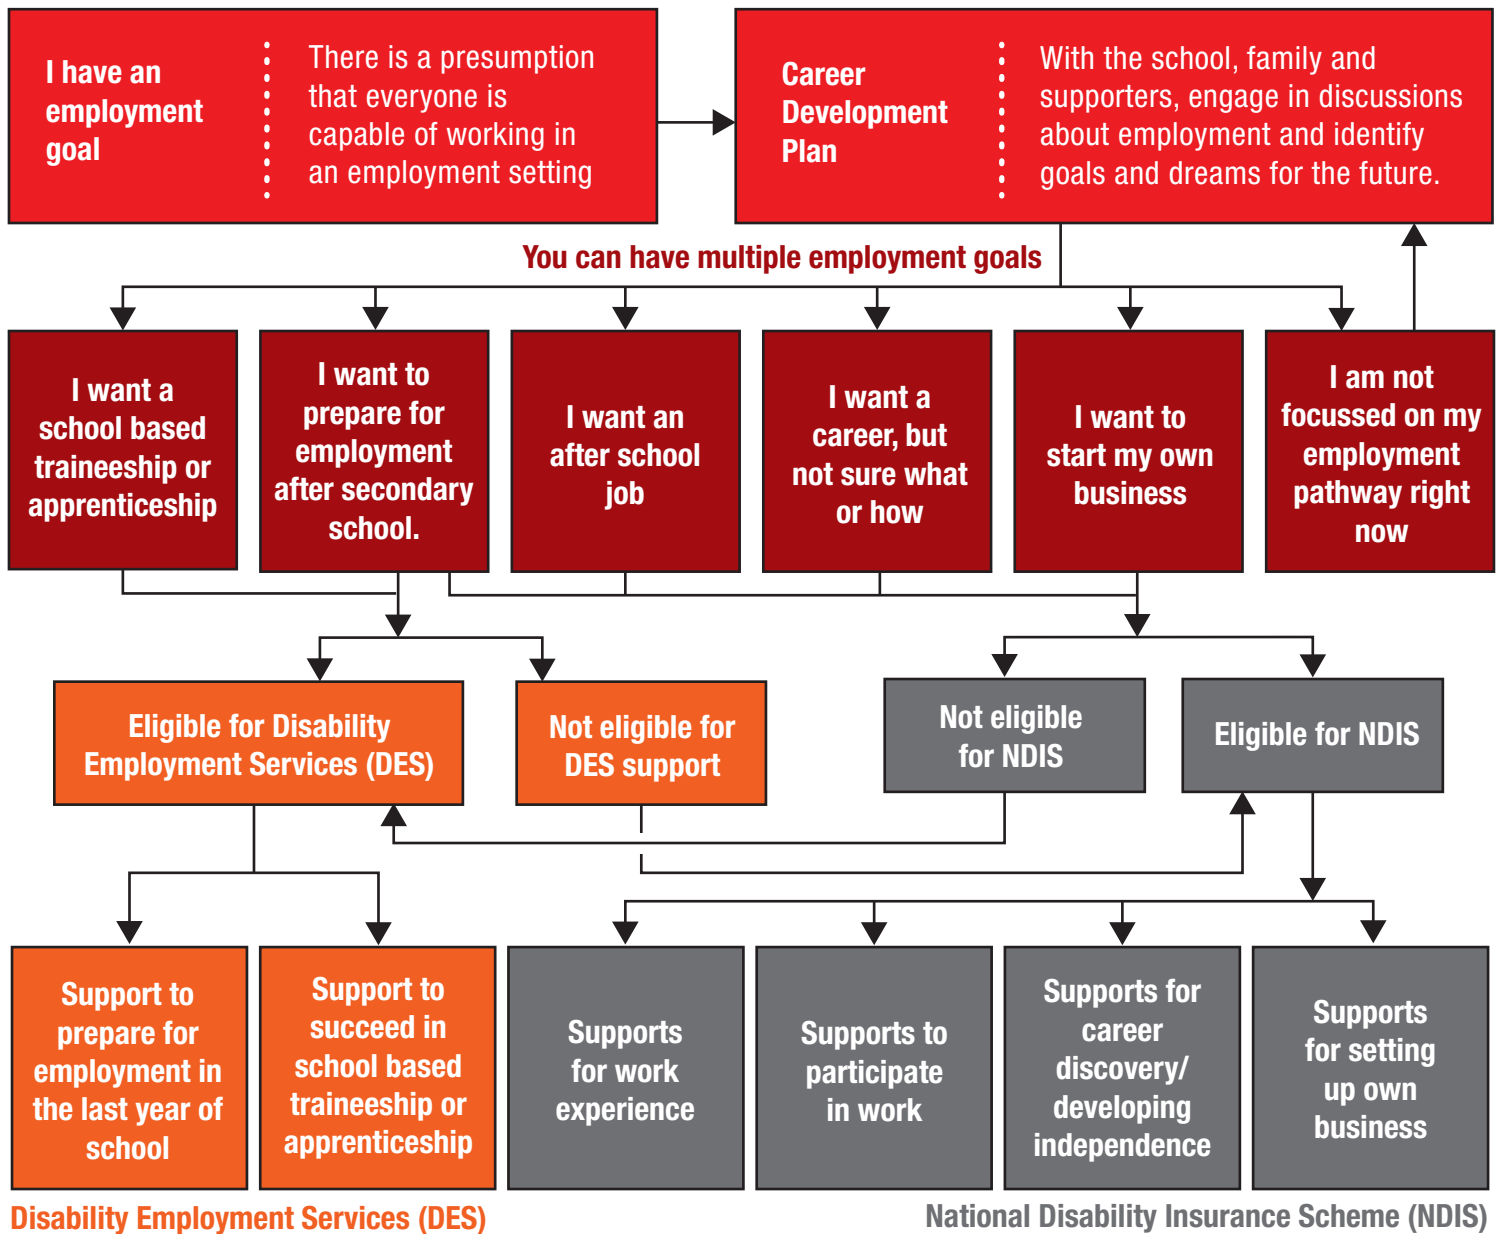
I have an employment goal

There is a presumption that everyone is capable of working in an employment setting

Career Development Plan

With the school, family and supporters, engage in discussions about employment and identify goals and dreams for the future.

You can have multiple employment goals

I want a school based traineeship or apprenticeship

I want to prepare for employment after secondary school.

I want an after school job

I want a career, but not sure what or how

I want to start my own business

I am not focussed on my employment pathway right now

Eligible for Disability Employment Services (DES)

Not eligible for DES support

Not eligible for NDIS

Eligible for NDIS

Support to prepare for employment in the last year of school

Support to succeed in school based traineeship or apprenticeship

Supports for work experience

Supports to participate in work

Supports for career discovery/ developing independence

Supports for setting up own business

Disability Employment Services (DES)

National Disability Insurance Scheme (NDIS)